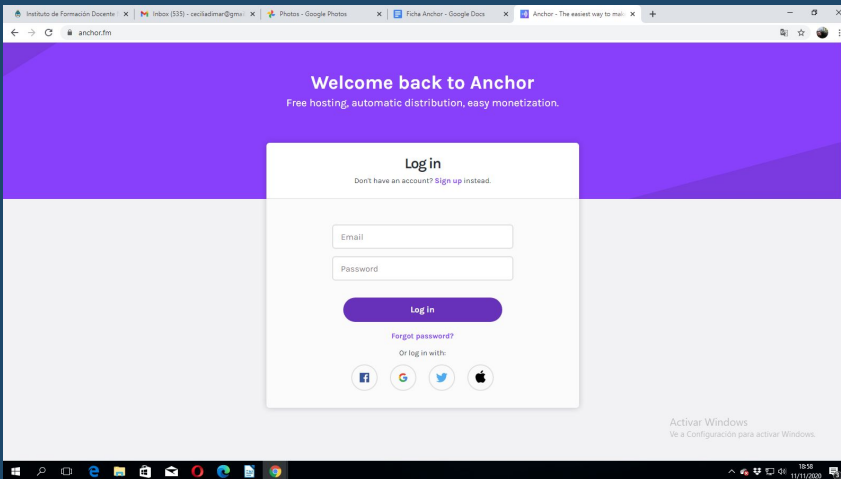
Instituto de Formación Docente ✕ | Inbox (535) - ceciliadimar@gmail ✕ | Photos - Google Photos ✕ | Ficha Anchor - Google Docs ✕ | Anchor - The easiest way to mak ✕ | +

anchor.fm

Welcome back to Anchor

Free hosting, automatic distribution, easy monetization.

Log in

Don't have an account? Sign up instead.

Email

Password

Log in

Forgot password?

Or log in with:

Activar Windows
Ve a Configuración para activar Windows.

18:58
11/11/2020